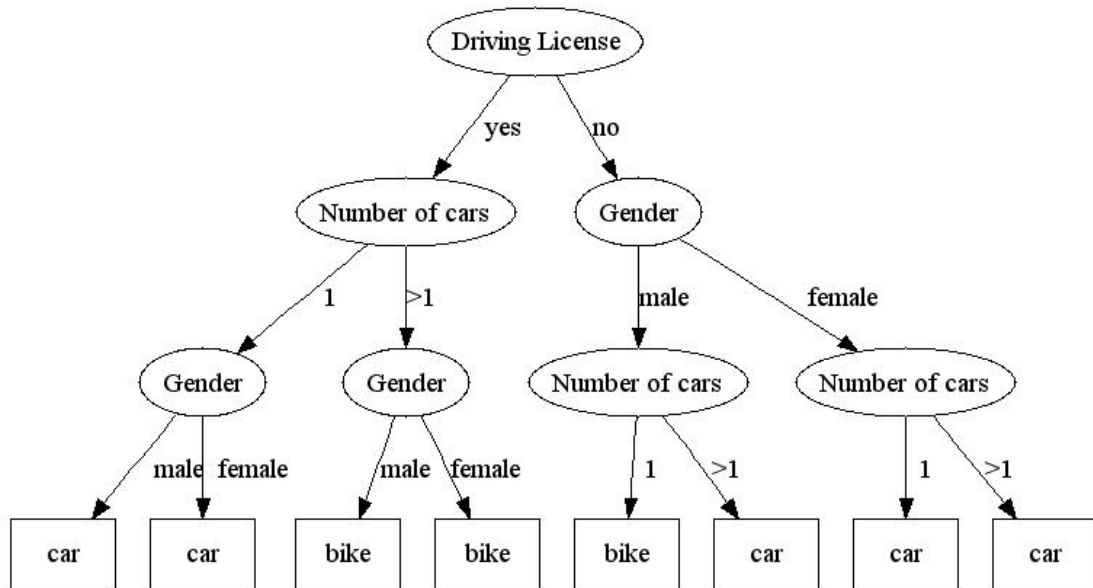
Driving License

yes

no

Number of cars

Gender

1

>1

male

female

Gender

Gender

Number of cars

Number of cars

male

female

male

female

1

>1

1

>1

car

car

bike

bike

bike

car

car

car